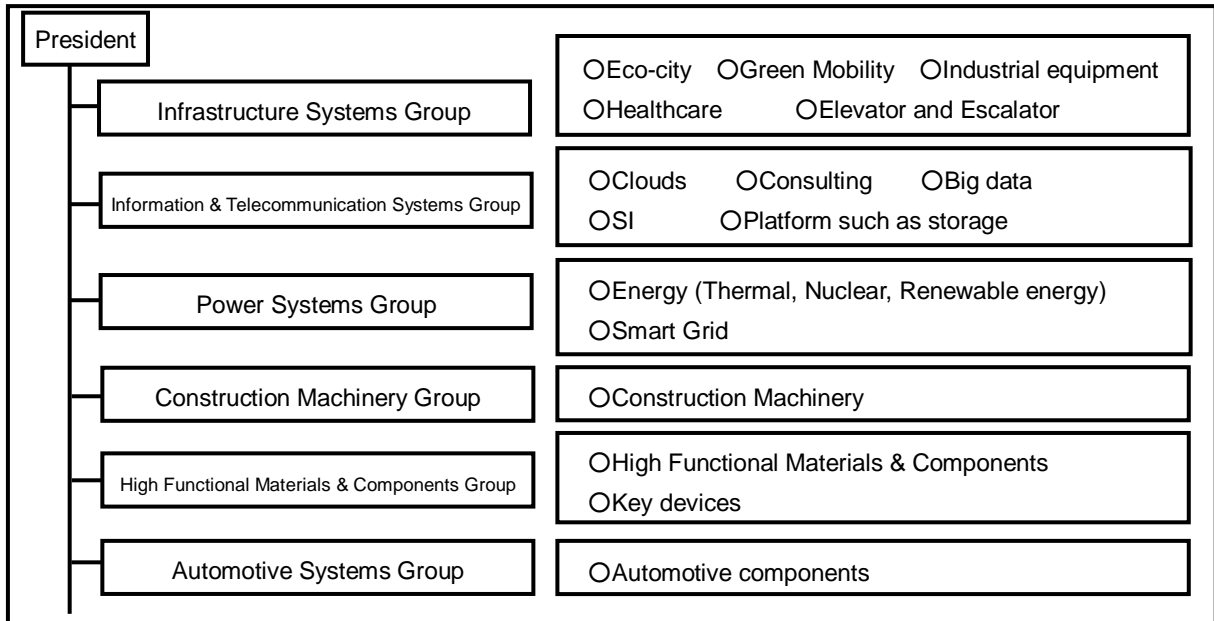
President

Infrastructure Systems Group

○Eco-city ○Green Mobility ○Industrial equipment
○Healthcare ○Elevator and Escalator

Information & Telecommunication Systems Group

○Clouds ○Consulting ○Big data
○SI ○Platform such as storage

Power Systems Group

○Energy (Thermal, Nuclear, Renewable energy)
○Smart Grid

Construction Machinery Group

○Construction Machinery

High Functional Materials & Components Group

○High Functional Materials & Components
○Key devices

Automotive Systems Group

○Automotive components